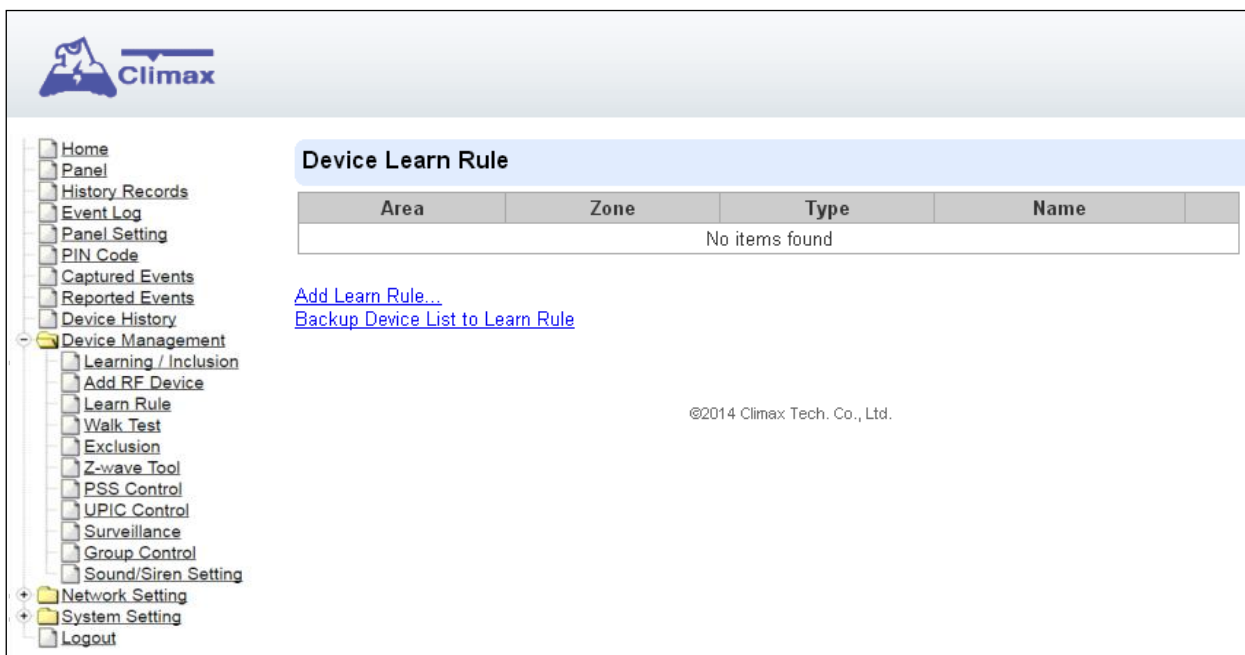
Climax

Home
Panel
History Records
Event Log
Panel Setting
PIN Code
Captured Events
Reported Events
Device History
Device Management
Learning / Inclusion
Add RF Device
Learn Rule
Walk Test
Exclusion
Z-wave Tool
PSS Control
UPIC Control
Surveillance
Group Control
Sound/Siren Setting
Network Setting
System Setting
Logout

Device Learn Rule

| Area | Zone | Type | Name | |
|---|---|---|---|---|
| No items found | | | | |

Add Learn Rule...
Backup Device List to Learn Rule

©2014 Climax Tech. Co., Ltd.